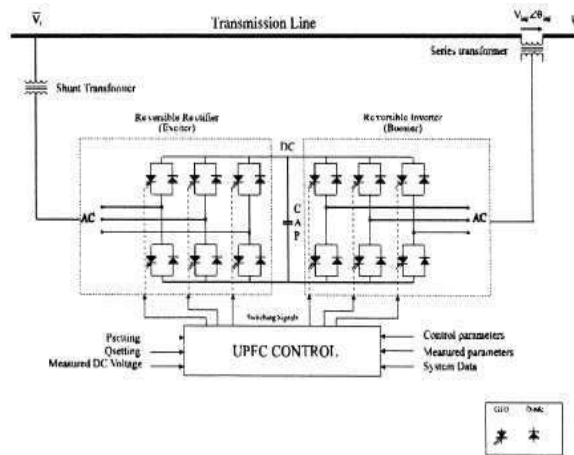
$\bar{V}_i$

Transmission Line

$V_{se}\angle\theta_{se}$

Series transformer

Shunt Transformer

Reversible Rectifier (Exciter)

Reversible Inverter (Booster)

DC

C A P

AC

AC

Switching Signals

Psetting

Qsetting

Measured DC Voltage

UPFC CONTROL

Control parameters

Measured parameters

System Data

GTO

Diode